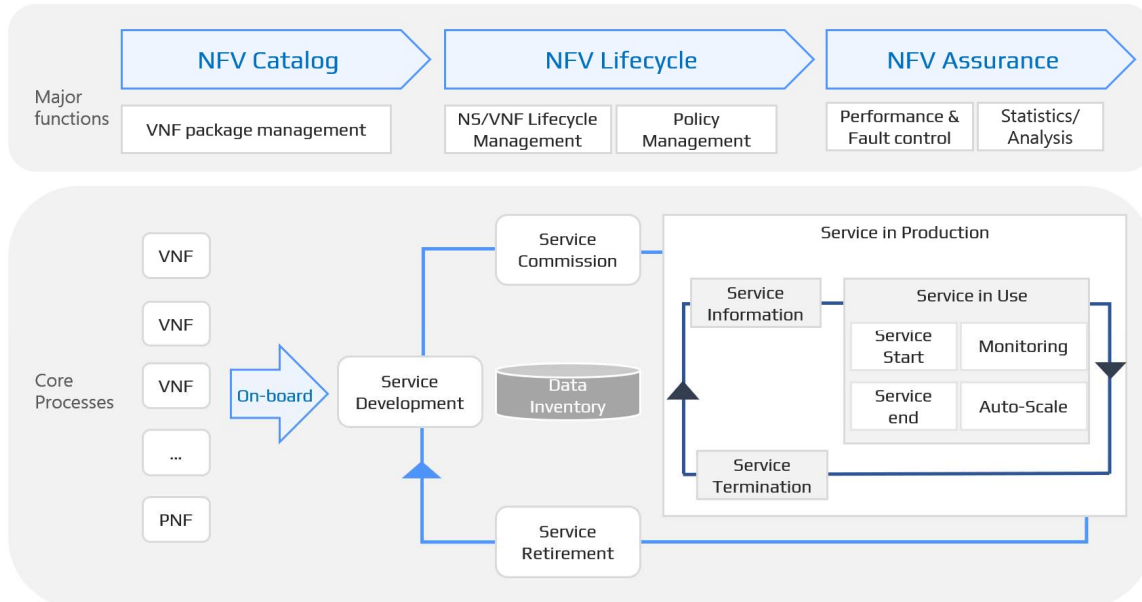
Major functions

NFV Catalog

VNF package management

NFV Lifecycle

NS/VNF Lifecycle Management

Policy Management

NFV Assurance

Performance & Fault control

Statistics/ Analysis

Core Processes

VNF

VNF

VNF

...

PNF

On-board

Service Development

Data Inventory

Service Commission

Service Retirement

Service in Production

Service Information

Service in Use

Service Start

Monitoring

Service end

Auto-Scale

Service Termination